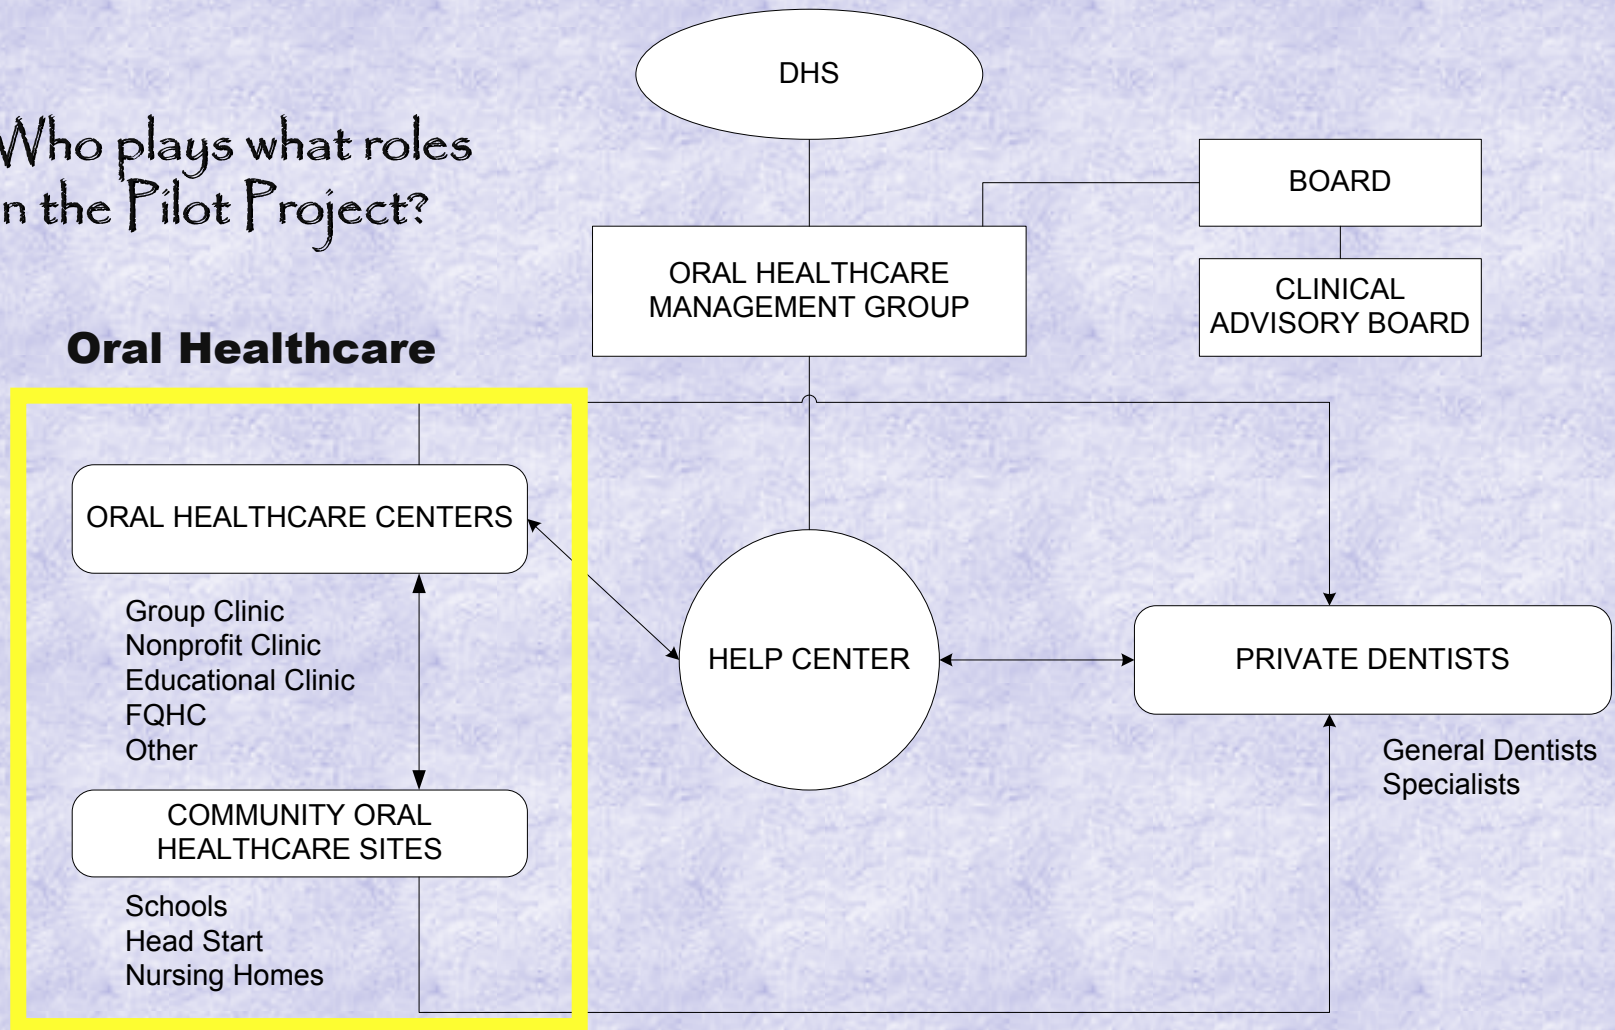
Who plays what roles n the Pilot Project?

DHS

BOARD

ORAL HEALTHCARE MANAGEMENT GROUP

CLINICAL ADVISORY BOARD

Oral Healthcare

ORAL HEALTHCARE CENTERS

Group Clinic
Nonprofit Clinic
Educational Clinic
FQHC
Other

HELP CENTER

PRIVATE DENTISTS

General Dentists
Specialists

COMMUNITY ORAL HEALTHCARE SITES

Schools
Head Start
Nursing Homes